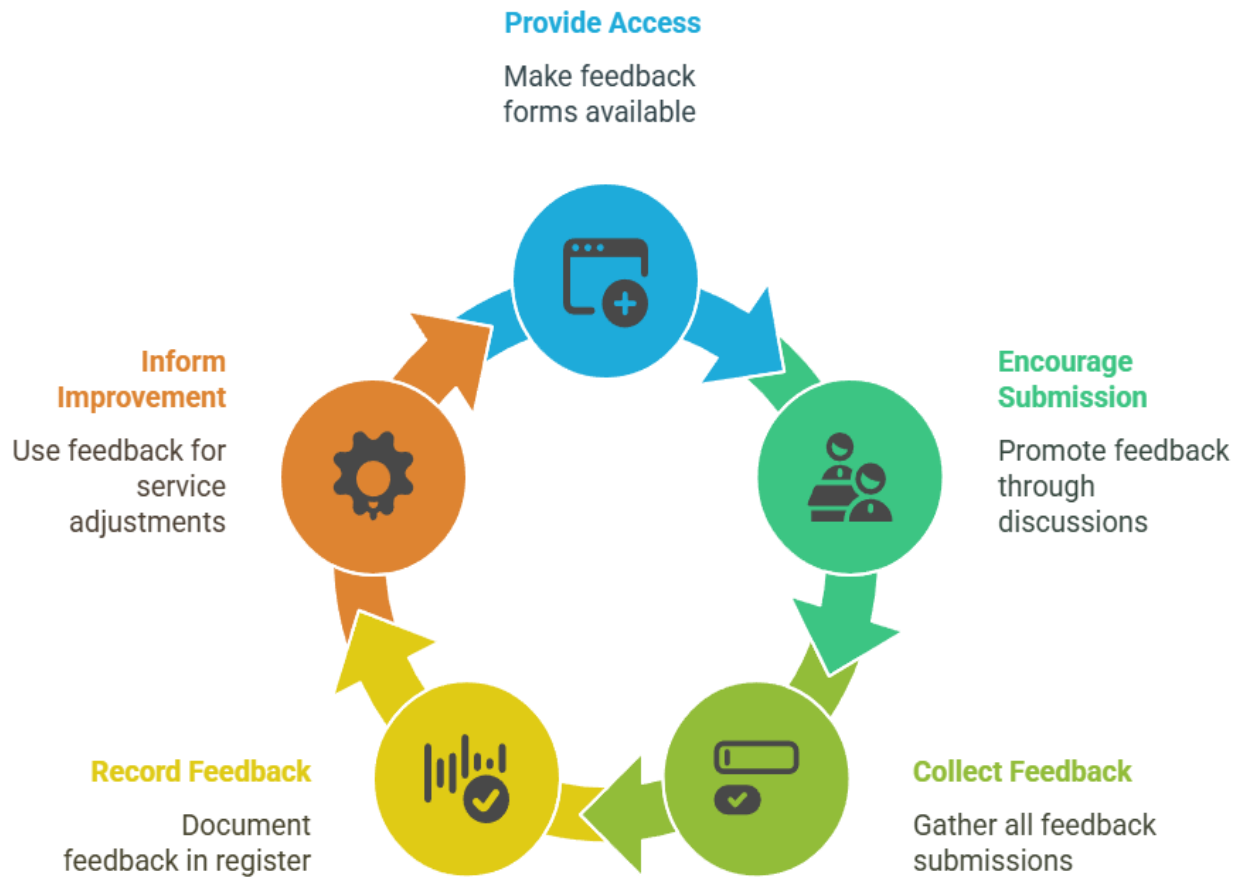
Provide Access

Make feedback forms available

Encourage Submission

Promote feedback through discussions

Collect Feedback

Gather all feedback submissions

Record Feedback

Document feedback in register

Inform Improvement

Use feedback for service adjustments